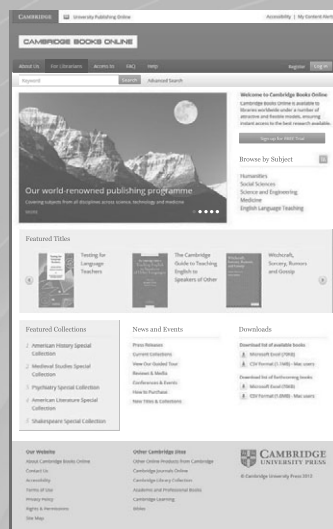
CAMBRIDGE University Publishing Online Accessibility | My Content Alerts

CAMBRIDGE BOOKS ONLINE

About Us For Librarians Access to FAQ Help Register Log in

Keyword Search Advanced Search

Our world-renowned publishing programme

Covering subjects from all disciplines across science, technology and medicine

MORE

Welcome to Cambridge Books Online

Cambridge Books Online is available to libraries worldwide under a number of attractive and flexible models, ensuring instant access to the best research available.

Sign up for FREE Trial

Browse by Subject

Humanities
Social Sciences
Science and Engineering
Medicine
English Language Teaching

Featured Titles

Testing for Language Teachers

The Cambridge Guide to Teaching English to Speakers of Other

Witchcraft, Sorcery, Rumors and Gossip

Featured Collections

American History Special Collection
Medieval Studies Special Collection
Psychiatry Special Collection
American Literature Special Collection
Shakespeare Special Collection

News and Events

Press Releases
Current Collections
View Our Guided Tour
Reviews & Media
Conferences & Events
How to Purchase
New Titles & Collections

Downloads

Download list of available books
Microsoft Excel (76KB)
CSV Format (1.1MB) - Mac users

Download list of forthcoming books
Microsoft Excel (76KB)
CSV Format (1.0MB) - Mac users

Our Website

About Cambridge Books Online
Contact Us
Accessibility
Terms of Use
Privacy Policy
Rights & Permissions
Site Map

Other Cambridge Sites

Other Online Products from Cambridge
Cambridge Journals Online
Cambridge Library Collection
Academic and Professional Books
Cambridge Learning
Bibles

CAMBRIDGE UNIVERSITY PRESS

© Cambridge University Press 2012